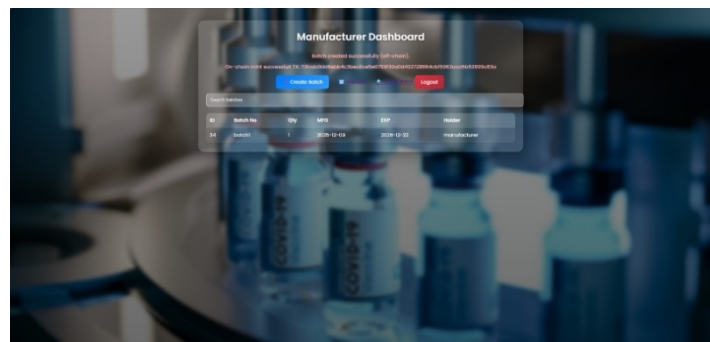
Manufacturer Dashboard

Batch created successfully (off-chain).

On-chain mint successful! TX: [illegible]

Create Batch

Logout

Search batches

| ID | Batch No | Qty | MFG | EXP | Holder |
|---|---|---|---|---|---|
| 34 | batch1 | 1 | 2025-12-03 | 2026-12-22 | manufacturer |

COVID-19
COVID-19
COVID-19